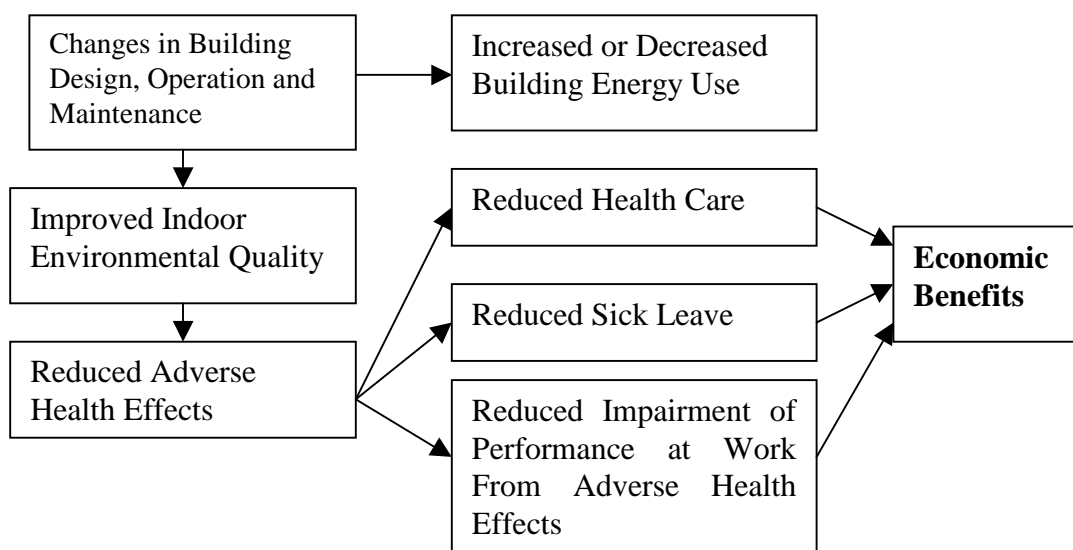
Changes in Building Design, Operation and Maintenance

Increased or Decreased Building Energy Use

Improved Indoor Environmental Quality

Reduced Adverse Health Effects

Reduced Health Care

Reduced Sick Leave

Reduced Impairment of Performance at Work From Adverse Health Effects

**Economic Benefits**